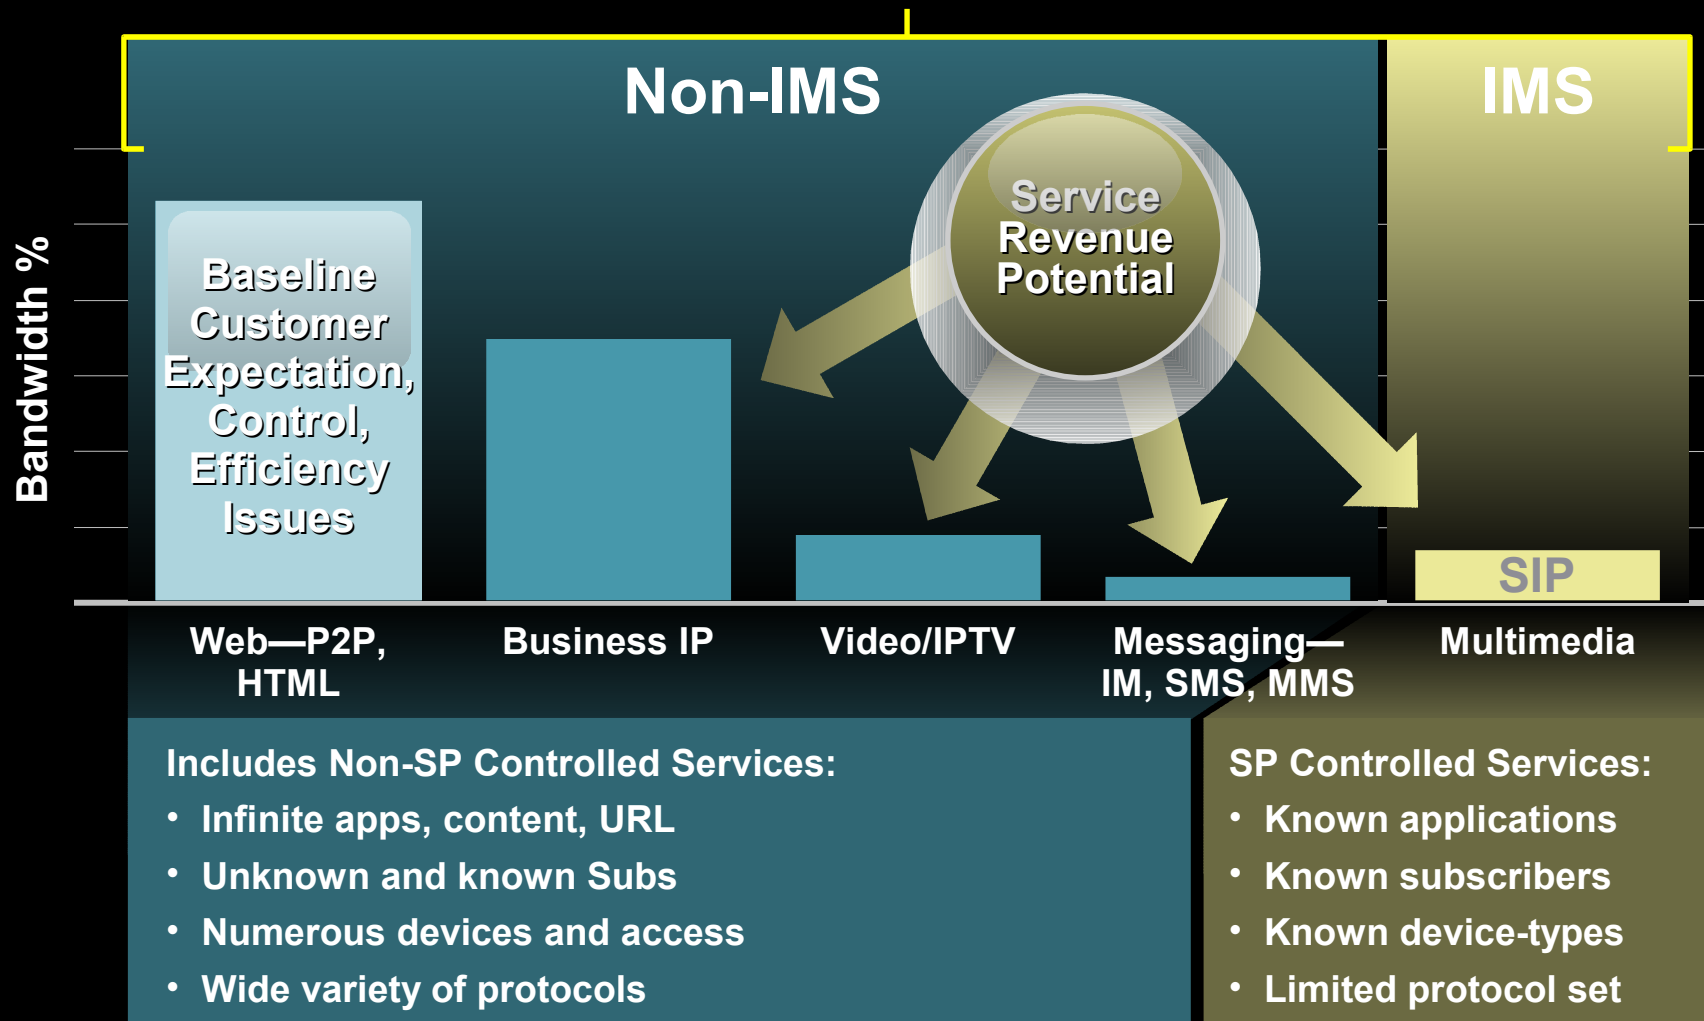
Non-IMS

IMS

Bandwidth %

Baseline Customer Expectation, Control, Efficiency Issues

Service Revenue Potential

SIP

Web—P2P, HTML

Business IP

Video/IPTV

Messaging—IM, SMS, MMS

Multimedia

Includes Non-SP Controlled Services:
• Infinite apps, content, URL
• Unknown and known Subs
• Numerous devices and access
• Wide variety of protocols

SP Controlled Services:
• Known applications
• Known subscribers
• Known device-types
• Limited protocol set